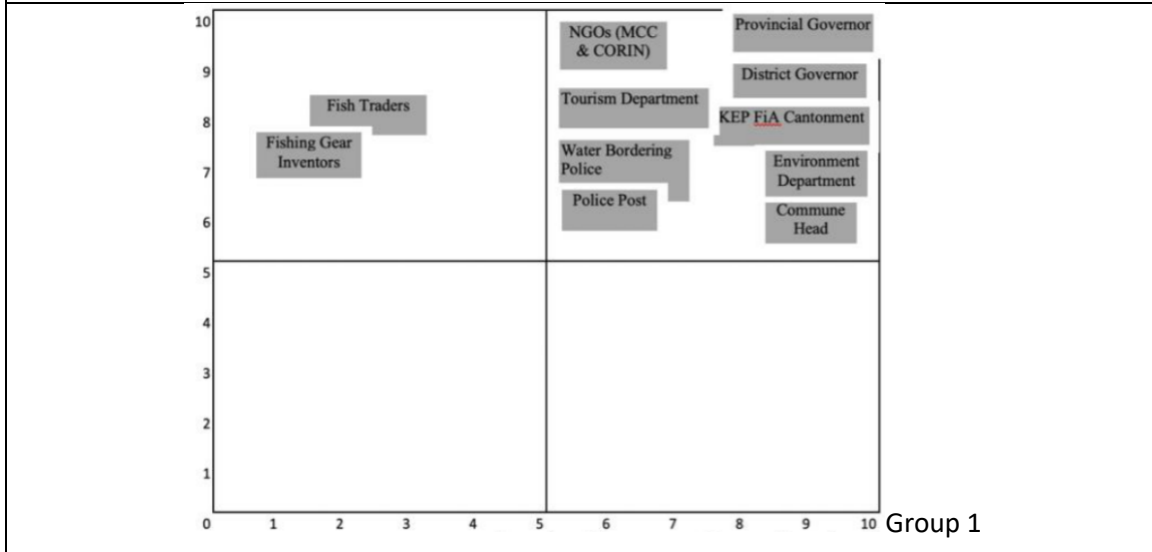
10
9
8
7
6
5
4
3
2
1
0

Fish Traders

Fishing Gear Inventors

NGOs (MCC & CORIN)

Provincial Governor

District Governor

Tourism Department

KEP FiA Cantonment

Water Bordering Police

Environment Department

Police Post

Commune Head

0 1 2 3 4 5 6 7 8 9 10 Group 1